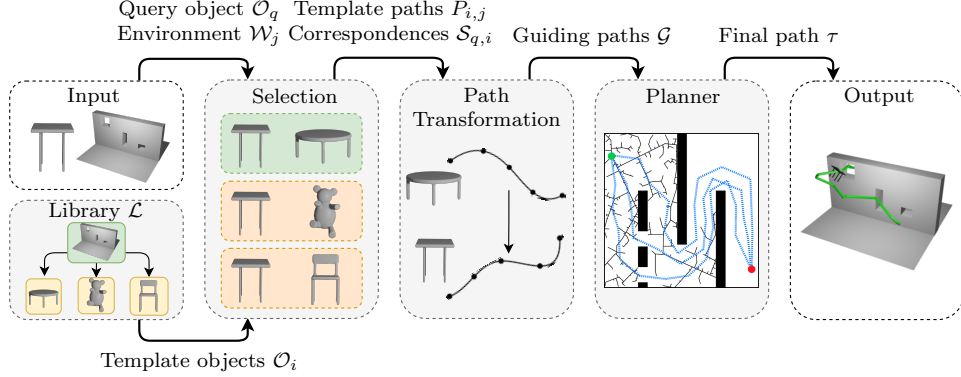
Query object $\mathcal{O}_q$
Environment $\mathcal{W}_j$

Template paths $P_{i,j}$
Correspondences $\mathcal{S}_{q,i}$

Guiding paths $\mathcal{G}$

Final path $\tau$

Input

Library $\mathcal{L}$

Selection

Path Transformation

Planner

Output

Template objects $\mathcal{O}_i$